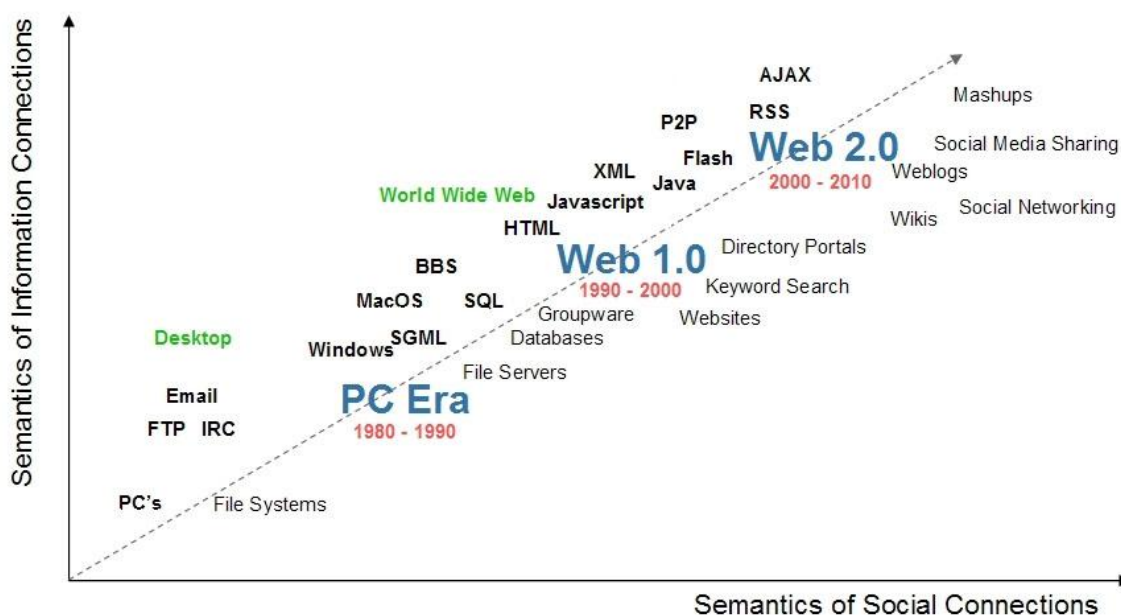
Semantics of Information Connections

AJAX
Mashups
RSS
P2P
Web 2.0
Social Media Sharing
Flash
XML
2000 - 2010
Weblogs
Java
World Wide Web
Javascript
Social Networking
Wikis
HTML
Web 1.0
Directory Portals
BBS
1990 - 2000
Keyword Search
MacOS
SQL
Groupware
Websites
Desktop
SGML
Databases
Windows
File Servers
Email
PC Era
FTP IRC
1980 - 1990
PC's
File Systems

Semantics of Social Connections